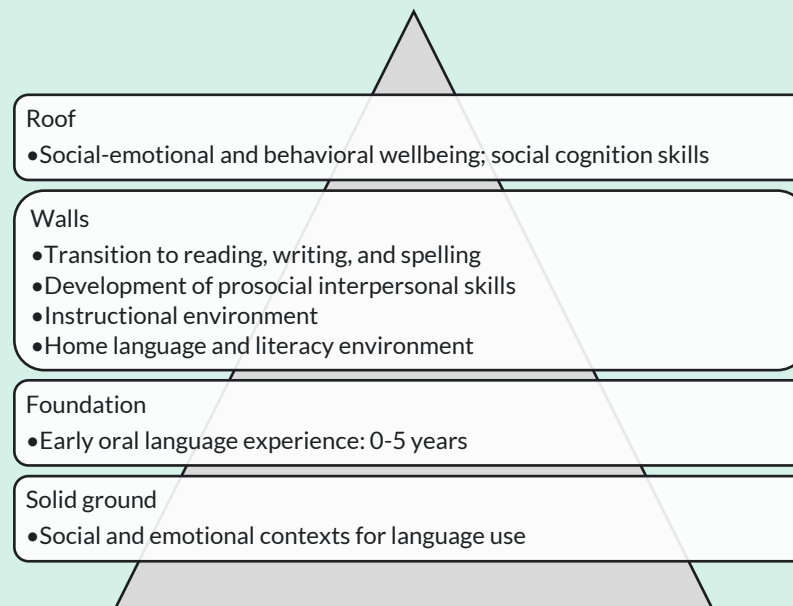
Roof

•Social-emotional and behavioral wellbeing; social cognition skills

Walls

•Transition to reading, writing, and spelling
•Development of prosocial interpersonal skills
•Instructional environment
•Home language and literacy environment

Foundation

•Early oral language experience: 0-5 years

Solid ground

•Social and emotional contexts for language use